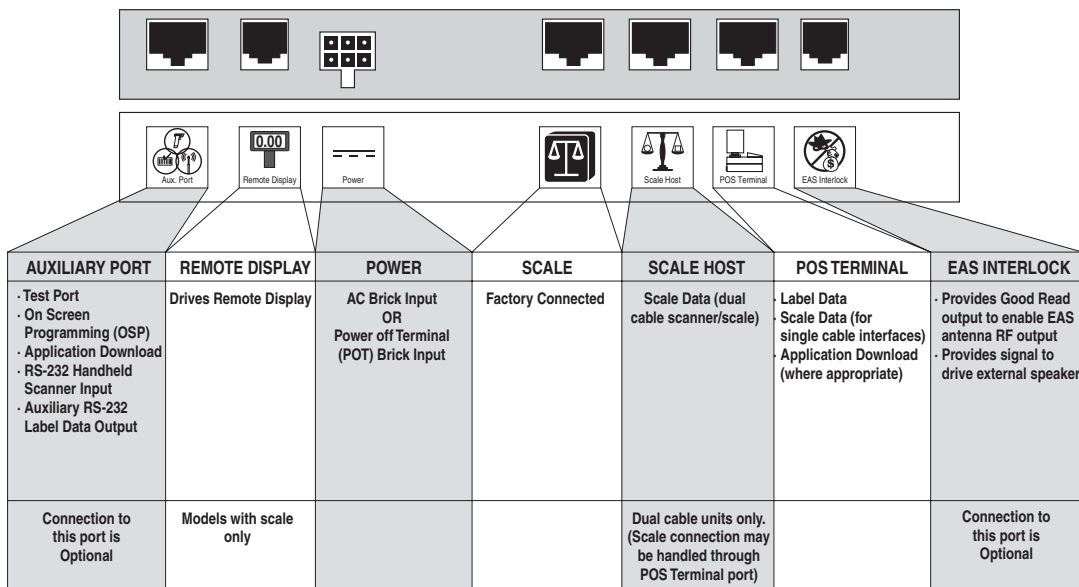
0.00

Aux. Port | Remote Display | Power | Scale Host | POS Terminal | EAS Interlock

| AUXILIARY PORT | REMOTE DISPLAY | POWER | SCALE | SCALE HOST | POS TERMINAL | EAS INTERLOCK |
|---|---|---|---|---|---|---|
| · Test Port · On Screen Programming (OSP) · Application Download · RS-232 Handheld Scanner Input · Auxiliary RS-232 Label Data Output | Drives Remote Display | AC Brick Input OR Power off Terminal (POT) Brick Input | Factory Connected | Scale Data (dual cable scanner/scale) | · Label Data · Scale Data (for single cable interfaces) · Application Download (where appropriate) | · Provides Good Read output to enable EAS antenna RF output · Provides signal to drive external speaker |
| Connection to this port is Optional | Models with scale only | | | Dual cable units only. (Scale connection may be handled through POS Terminal port) | | Connection to this port is Optional |